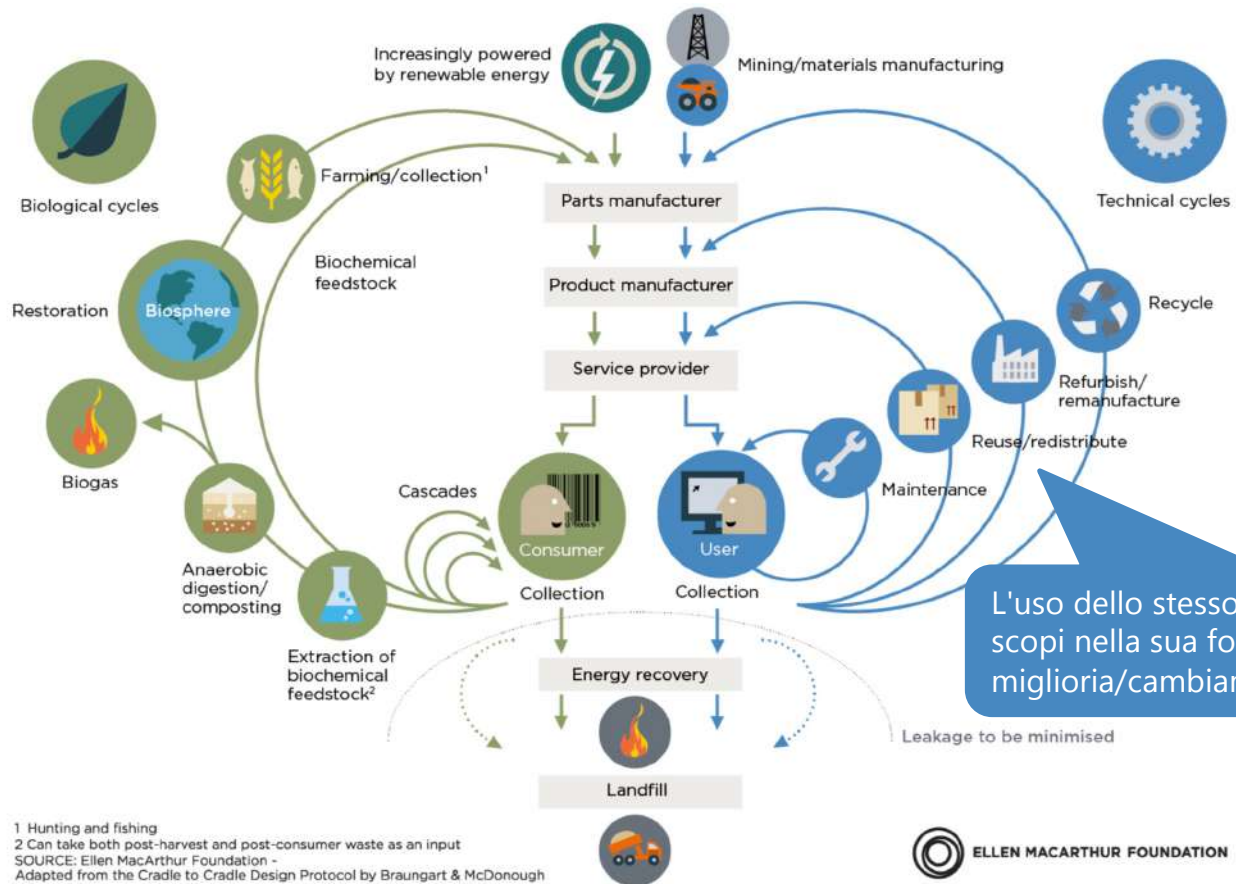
Increasingly powered by renewable energy

Mining/materials manufacturing

Biological cycles

Technical cycles

Farming/collection$^1$

Parts manufacturer

Biochemical feedstock

Product manufacturer

Restoration

Biosphere

Recycle

Service provider

Refurbish/ remanufacture

Reuse/redistribute

Biogas

Maintenance

Cascades

Consumer

User

Anaerobic digestion/ composting

Collection

Collection

L'uso dello stesso
scopi nella sua fo
miglioria/cambiar

Extraction of biochemical feedstock$^2$

Energy recovery

Leakage to be minimised

Landfill

1 Hunting and fishing
2 Can take both post-harvest and post-consumer waste as an input
SOURCE: Ellen MacArthur Foundation - Adapted from the Cradle to Cradle Design Protocol by Braungart & McDonough

ELLEN MACARTHUR FOUNDATION